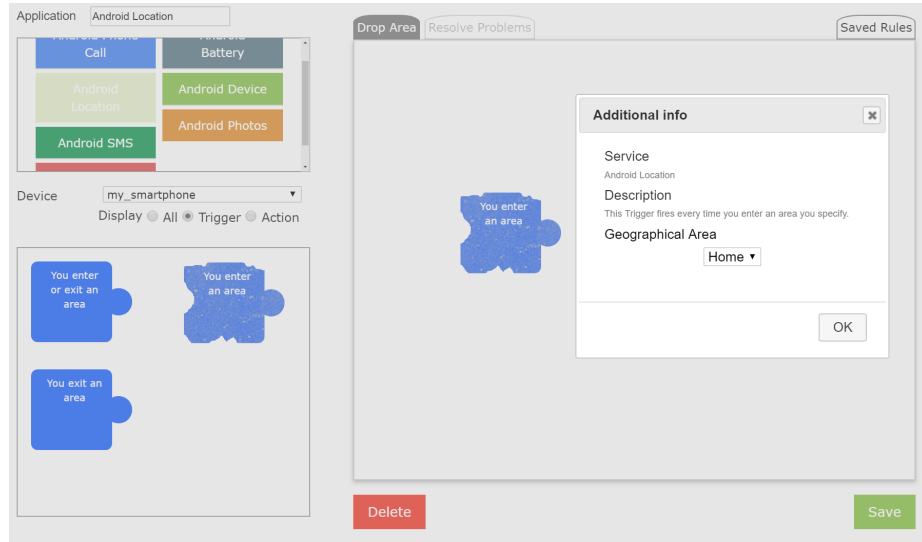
Application Android Location

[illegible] Call

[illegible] Battery

Android Location

Android Device

Android SMS

Android Photos

Device my_smartphone

Display All Trigger Action

You enter or exit an area

You enter an area

You exit an area

Drop Area Resolve Problems Saved Rules

You enter an area

Additional info

Service

Android Location

Description

This Trigger fires every time you enter an area you specify.

Geographical Area

Home

OK

Delete

Save